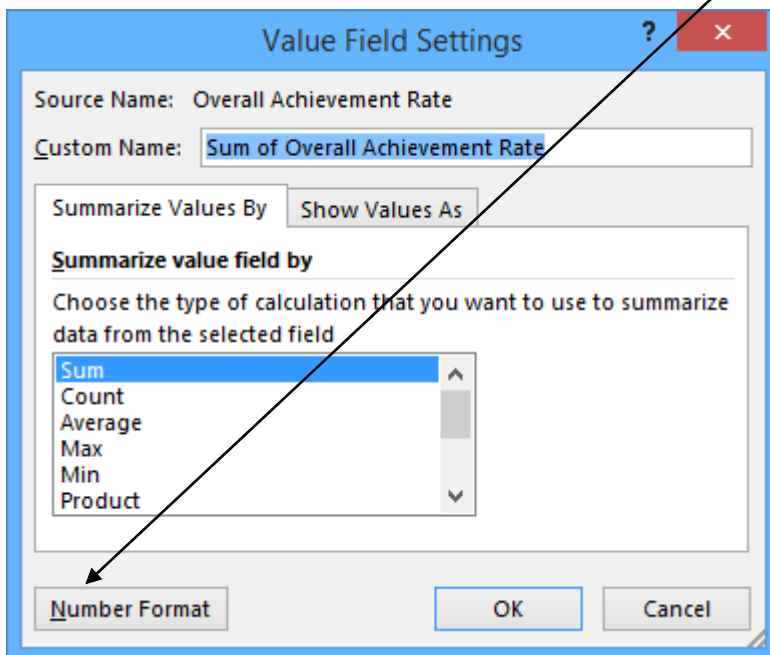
Value Field Settings

?

✕

Source Name: Overall Achievement Rate

Custom Name: Sum of Overall Achievement Rate

Summarize Values By

Show Values As

Summarize value field by

Choose the type of calculation that you want to use to summarize data from the selected field

Sum
Count
Average
Max
Min
Product

Number Format

OK

Cancel